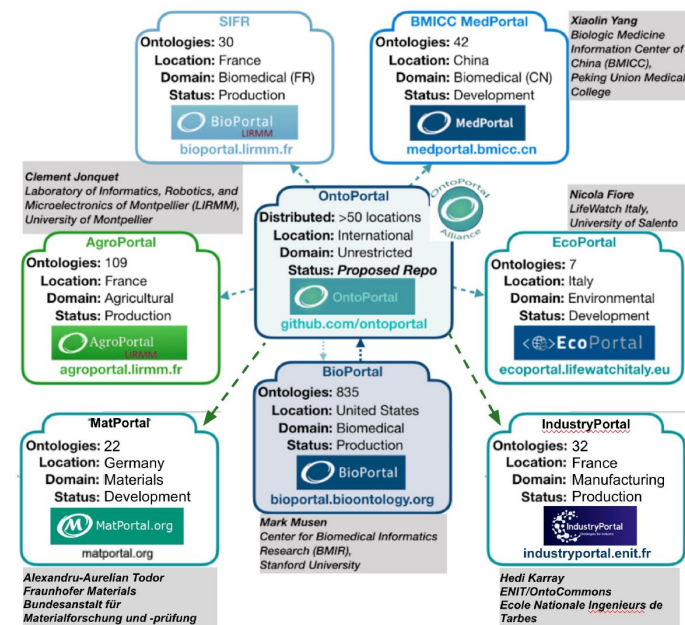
SIFR
Ontologies: 30
Location: France
Domain: Biomedical (FR)
Status: Production
BioPortal LIRMM
bioportal.lirmm.fr

BMICC MedPortal
Ontologies: 42
Location: China
Domain: Biomedical (CN)
Status: Development
MedPortal
medportal.bmicc.cn

Xiaolin Yang
Biologic Medicine Information Center of China (BMICC), Peking Union Medical College

Clement Jonquet
Laboratory of Informatics, Robotics, and Microelectronics of Montpellier (LIRMM), University of Montpellier

OntoPortal
Distributed: >50 locations
Location: International
Domain: Unrestricted
Status: Proposed Repo
OntoPortal
github.com/ontoportal

OntoPortal Alliance

Nicola Fiore
LifeWatch Italy, University of Salento

AgroPortal
Ontologies: 109
Location: France
Domain: Agricultural
Status: Production
AgroPortal LIRMM
agroportal.lirmm.fr

EcoPortal
Ontologies: 7
Location: Italy
Domain: Environmental
Status: Development
EcoPortal
ecoportal.lifewatchitaly.eu

BioPortal
Ontologies: 835
Location: United States
Domain: Biomedical
Status: Production
BioPortal
bioportal.bioontology.org

MatPortal
Ontologies: 22
Location: Germany
Domain: Materials
Status: Development
MatPortal.org
matportal.org

IndustryPortal
Ontologies: 32
Location: France
Domain: Manufacturing
Status: Production
IndustryPortal
industryportal.enit.fr

Mark Musen
Center for Biomedical Informatics Research (BMIR), Stanford University

Alexandru-Aurelian Todor
Fraunhofer Materials
Bundesanstalt für Materialforschung und -prüfung

Hedi Karray
ENIT/OntoCommons
Ecole Nationale Ingenieurs de Tarbes